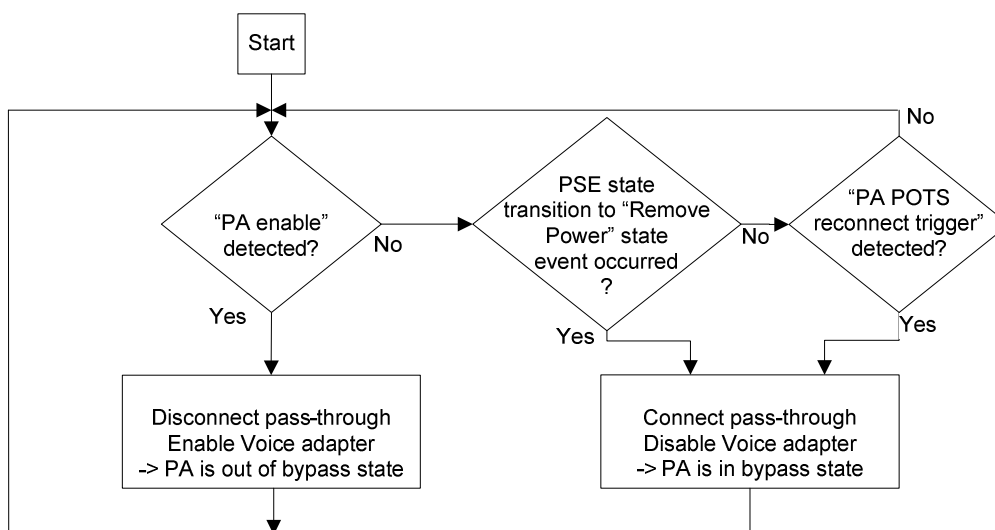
Start

No

"PA enable" detected?

No

PSE state transition to "Remove Power" state event occurred ?

No

"PA POTS reconnect trigger" detected?

Yes

Yes

Yes

Disconnect pass-through
Enable Voice adapter
-> PA is out of bypass state

Connect pass-through
Disable Voice adapter
-> PA is in bypass state